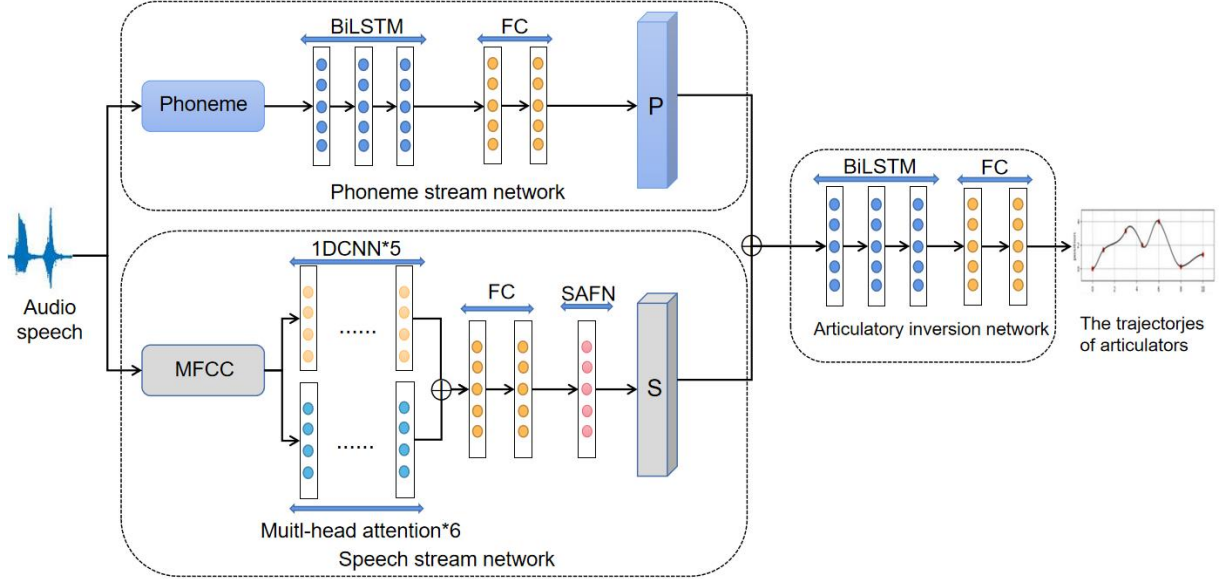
BiLSTM

FC

Phoneme

P

Phoneme stream network

BiLSTM

FC

Audio speech

1DCNN*5

FC

SAFN

MFCC

......

......

S

Articulatory inversion network

The trajectorjes of articulators

Muitl-head attention*6

Speech stream network